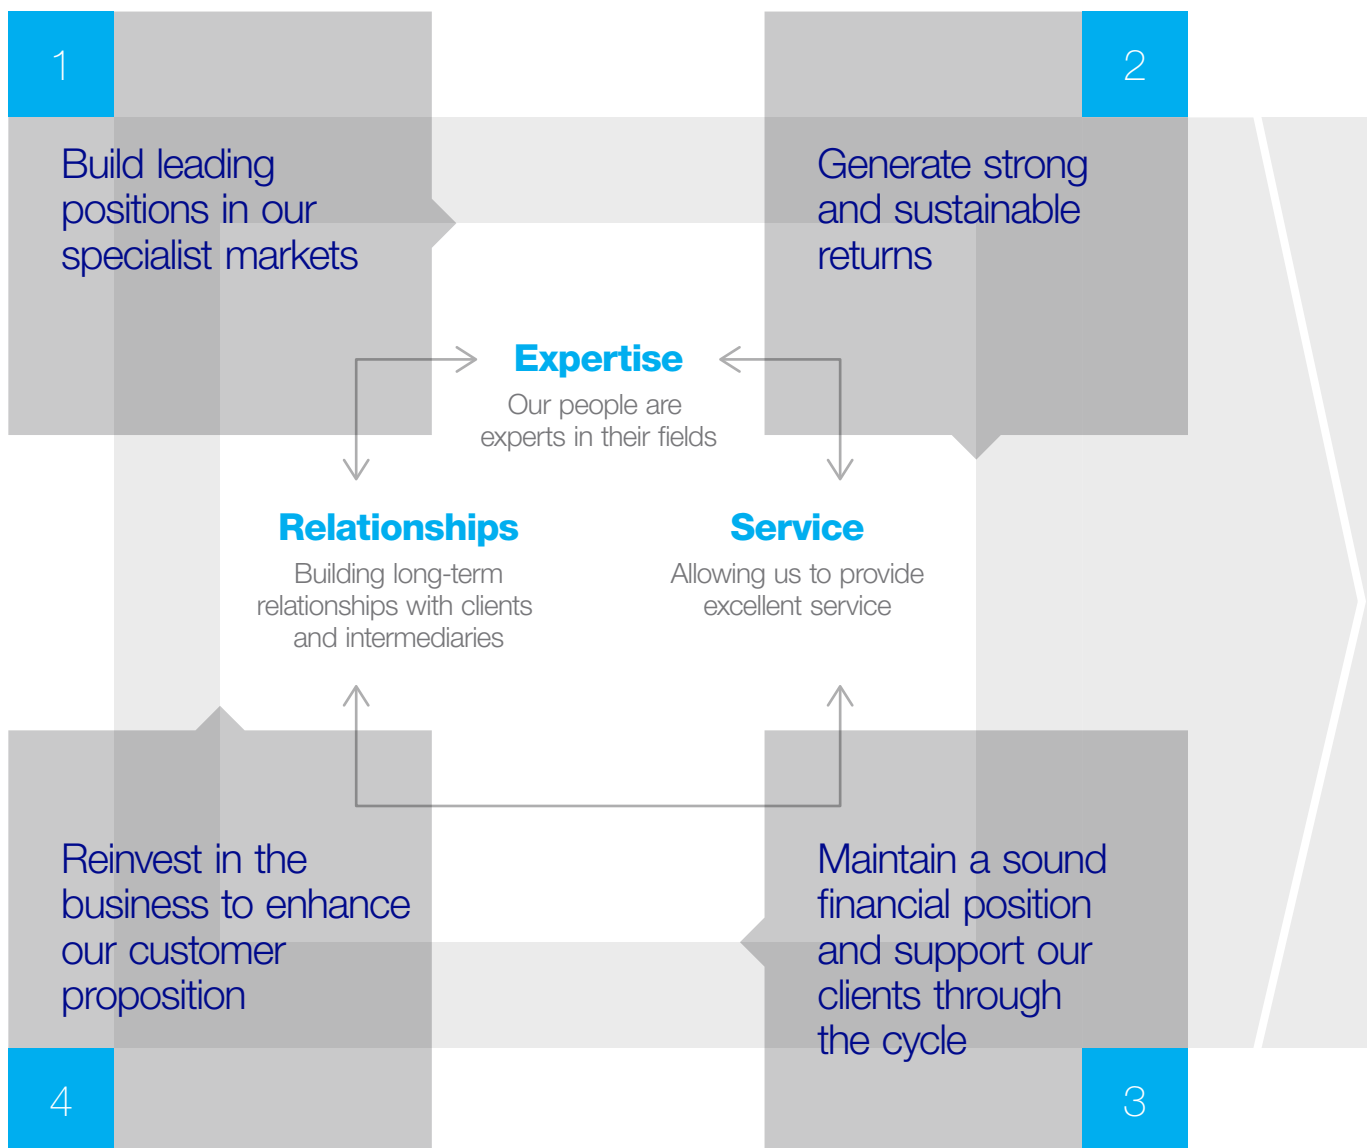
1

Build leading positions in our specialist markets

2

Generate strong and sustainable returns

Expertise

Our people are experts in their fields

Relationships

Building long-term relationships with clients and intermediaries

Service

Allowing us to provide excellent service

Reinvest in the business to enhance our customer proposition

Maintain a sound financial position and support our clients through the cycle

4

3